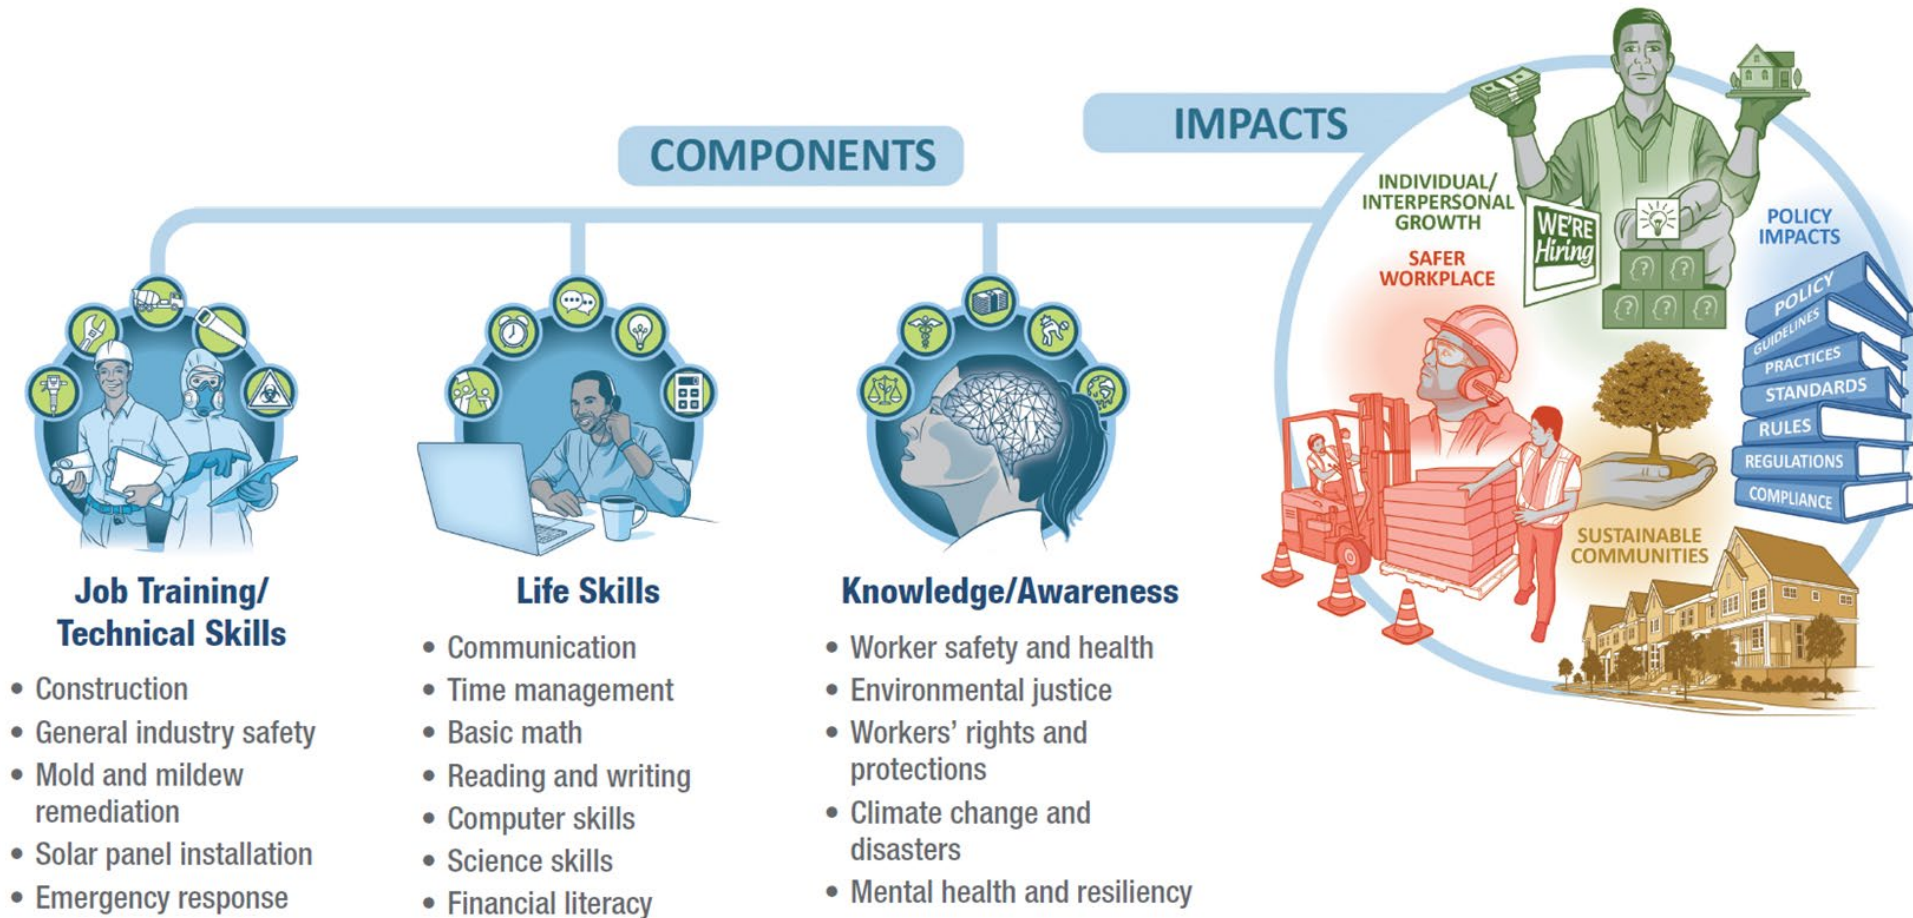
IMPACTS

COMPONENTS

INDIVIDUAL/ INTERPERSONAL GROWTH

WE'RE Hiring

SAFER WORKPLACE

POLICY IMPACTS

POLICY
GUIDELINES
PRACTICES
STANDARDS
RULES
REGULATIONS
COMPLIANCE

SUSTAINABLE COMMUNITIES

Job Training/ Technical Skills
• Construction
• General industry safety
• Mold and mildew remediation
• Solar panel installation
• Emergency response

Life Skills
• Communication
• Time management
• Basic math
• Reading and writing
• Computer skills
• Science skills
• Financial literacy

Knowledge/Awareness
• Worker safety and health
• Environmental justice
• Workers' rights and protections
• Climate change and disasters
• Mental health and resiliency